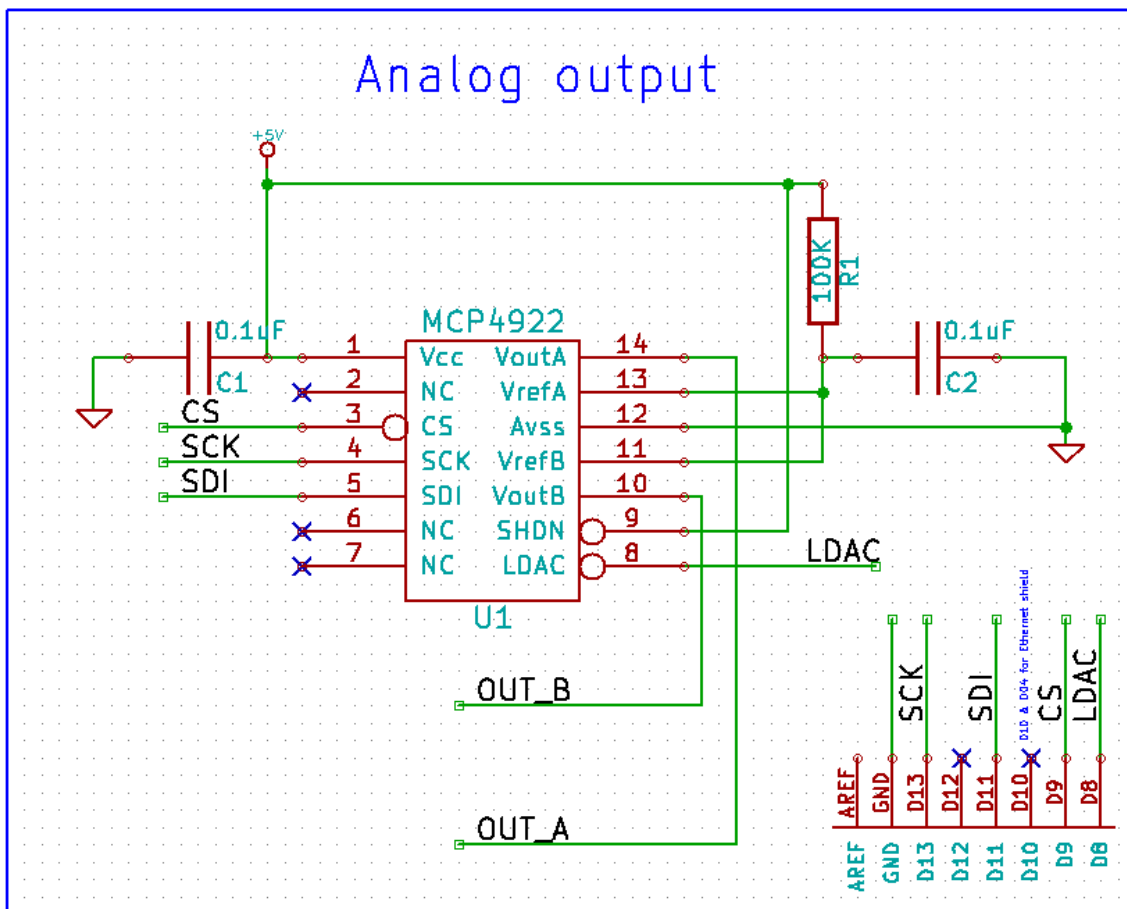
Analog output

+5V

100K R1

0.1uF C1

MCP4922

0.1uF C2

1 Vcc
2 NC
3 CS
4 SCK
5 SDI
6 NC
7 NC

VoutA 14
VrefA 13
Avss 12
VrefB 11
VoutB 10
SHDN 9
LDAC 8

U1

CS
SCK
SDI

LDAC

OUT_B

OUT_A

D10 & D04 for Ethernet shield

SCK SDI CS LDAC

AREF GND D13 D12 D11 D10 D9 D8

AREF GND D13 D12 D11 D10 D9 D8